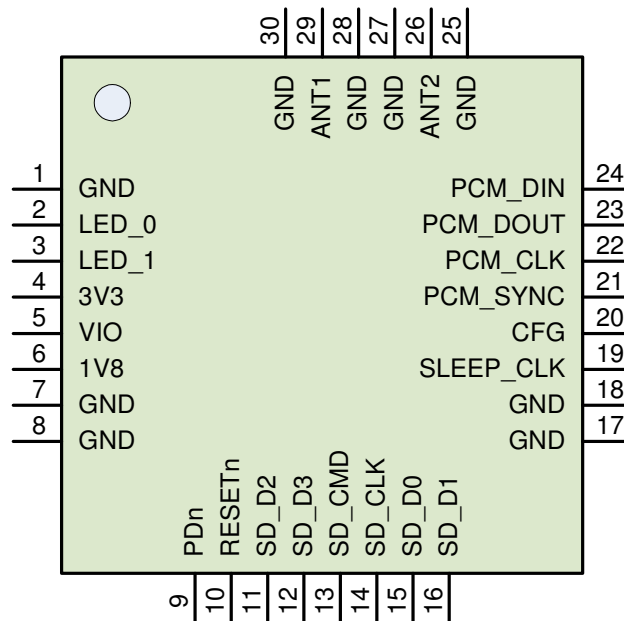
30 29 28 27 26 25

GND ANT1 GND GND ANT2 GND

1 GND
2 LED_0
3 LED_1
4 3V3
5 VIO
6 1V8
7 GND
8 GND

PCM_DIN 24
PCM_DOUT 23
PCM_CLK 22
PCM_SYNC 21
CFG 20
SLEEP_CLK 19
GND 18
GND 17

PDn RESETn SD_D2 SD_D3 SD_CMD SD_CLK SD_D0 SD_D1

9 10 11 12 13 14 15 16